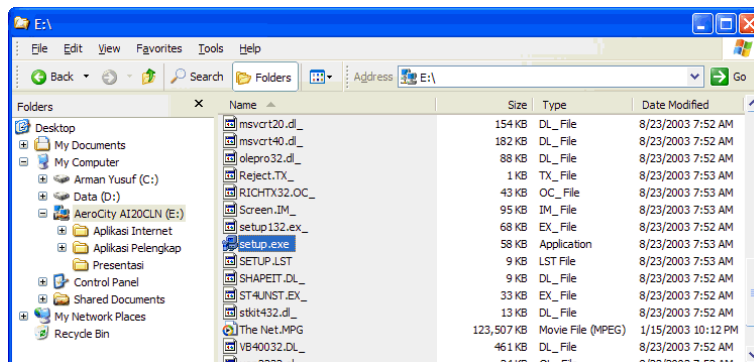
E:\

File Edit View Favorites Tools Help

Back Search Folders

Address E:\ Go

Folders ×

Desktop
My Documents
My Computer
Arman Yusuf (C:)
Data (D:)
AeroCity AI20CLN (E:)
Aplikasi Internet
Aplikasi Pelengkap
Presentasi
Control Panel
Shared Documents
My Network Places
Recycle Bin

| Name | Size | Type | Date Modified |
|---|---|---|---|
| msvcrt20.dl_ | 154 KB | DL_ File | 8/23/2003 7:52 AM |
| msvcrt40.dl_ | 182 KB | DL_ File | 8/23/2003 7:52 AM |
| olepro32.dl_ | 88 KB | DL_ File | 8/23/2003 7:52 AM |
| Reject.TX_ | 1 KB | TX_ File | 8/23/2003 7:52 AM |
| RICHTX32.OC_ | 43 KB | OC_ File | 8/23/2003 7:53 AM |
| Screen.IM_ | 95 KB | IM_ File | 8/23/2003 7:53 AM |
| setup132.ex_ | 68 KB | EX_ File | 8/23/2003 7:52 AM |
| setup.exe | 58 KB | Application | 8/23/2003 7:53 AM |
| SETUP.LST | 9 KB | LST File | 8/23/2003 7:53 AM |
| SHAPEIT.DL_ | 9 KB | DL_ File | 8/23/2003 7:53 AM |
| ST4UNST.EX_ | 33 KB | EX_ File | 8/23/2003 7:52 AM |
| stkit432.dl_ | 13 KB | DL_ File | 8/23/2003 7:52 AM |
| The Net.MPG | 123,507 KB | Movie File (MPEG) | 1/15/2003 10:12 PM |
| VB40032.DL_ | 461 KB | DL_ File | 8/23/2003 7:52 AM |